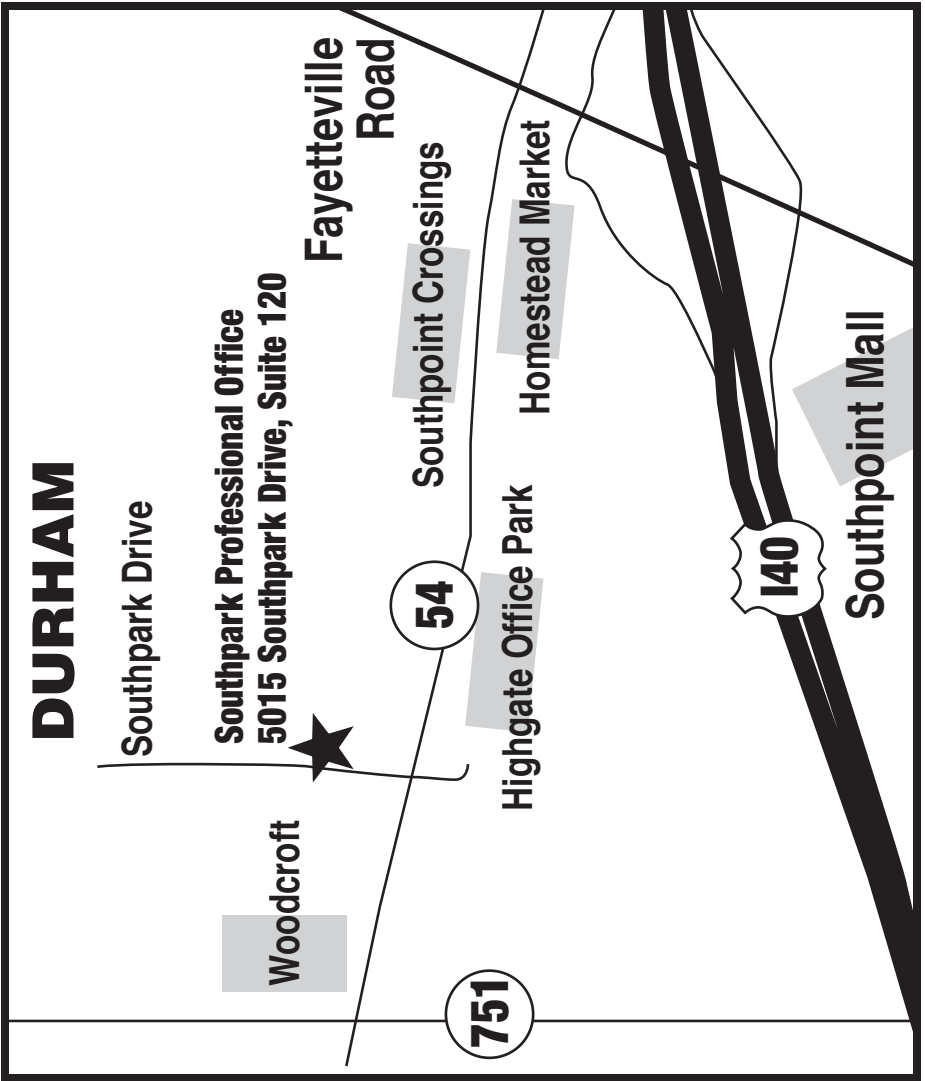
DURHAM

Southpark Drive

Southpark Professional Office
5015 Southpark Drive, Suite 120

Fayetteville Road

Southpoint Crossings

Homestead Market

Southpoint Mall

54

Highgate Office Park

I40

Woodcroft

751